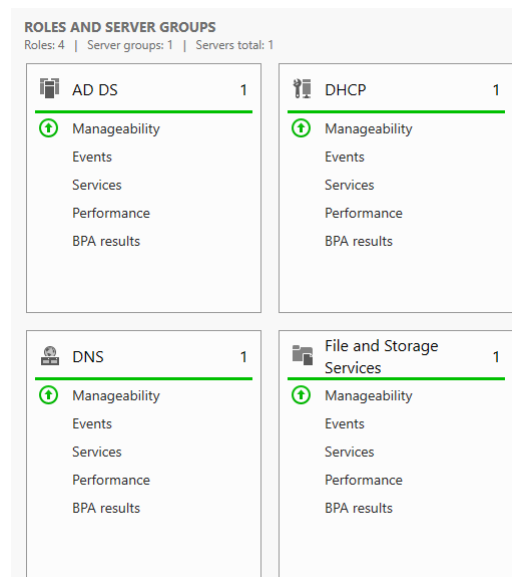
ROLES AND SERVER GROUPS
Roles: 4 | Server groups: 1 | Servers total: 1

AD DS 1
Manageability
Events
Services
Performance
BPA results

DHCP 1
Manageability
Events
Services
Performance
BPA results

DNS 1
Manageability
Events
Services
Performance
BPA results

File and Storage Services 1
Manageability
Events
Services
Performance
BPA results